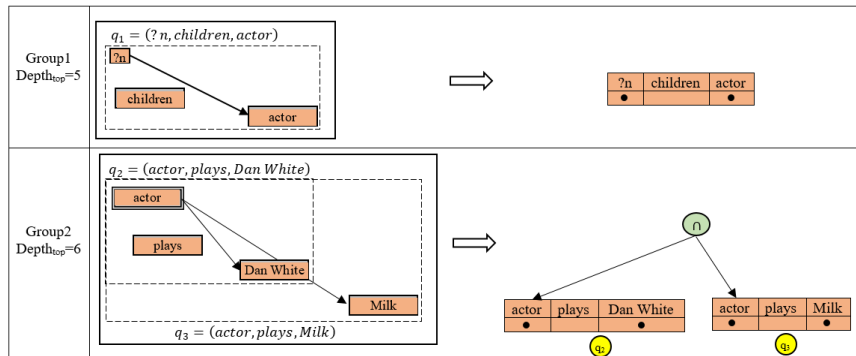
| | | |
|---|---|---|
| Group1 Depth$_{top}$=5 | $q_1 = (?n, children, actor)$ ?n children actor | ?n children actor ● ● |
| Group2 Depth$_{top}$=6 | $q_2 = (actor, plays, Dan\ White)$ actor plays Dan White Milk $q_3 = (actor, plays, Milk)$ | ∩ actor plays Dan White ● ● $q_2$ actor plays Milk ● ● $q_3$ |